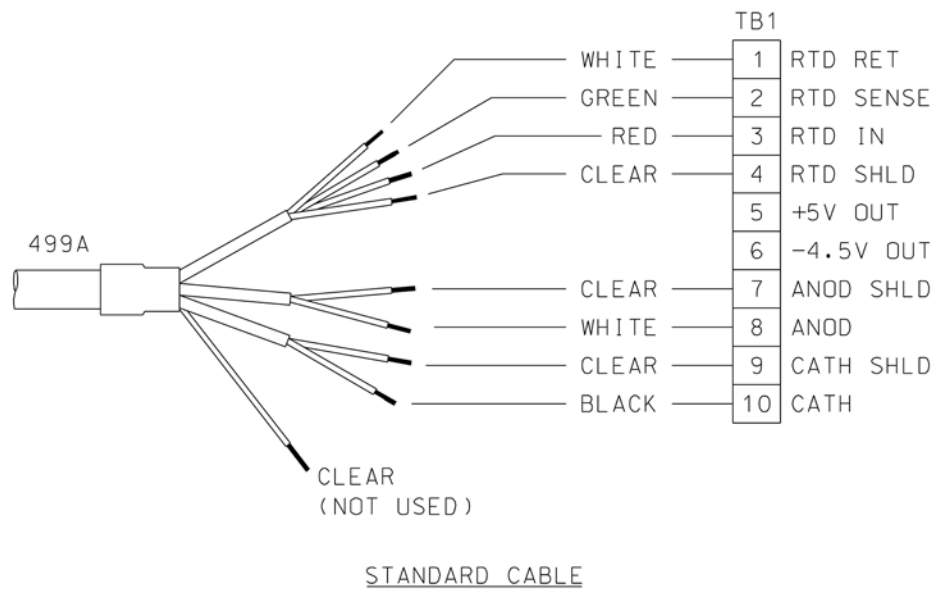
TB1

WHITE
GREEN
RED
CLEAR

| 1 | RTD RET |
|---|---|
| 2 | RTD SENSE |
| 3 | RTD IN |
| 4 | RTD SHLD |
| 5 | +5V OUT |
| 6 | -4.5V OUT |
| 7 | ANOD SHLD |
| 8 | ANOD |
| 9 | CATH SHLD |
| 10 | CATH |

499A

CLEAR
WHITE
CLEAR
BLACK

CLEAR
(NOT USED)

STANDARD CABLE